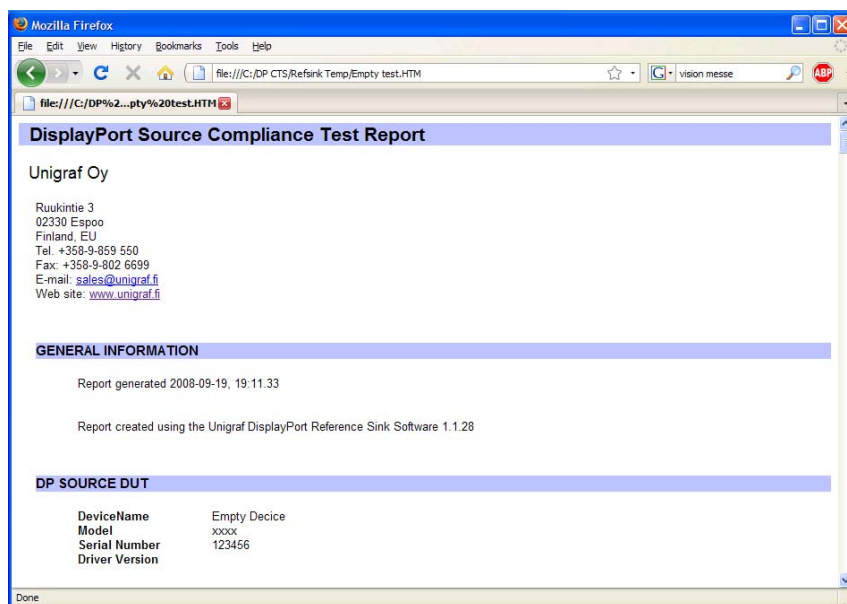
Mozilla Firefox

File Edit View History Bookmarks Tools Help

file:///C:/DP CTS/Refsink Temp/Empty test.HTM

vision messe

ABP

file:///C:/DP%2...pty%20test.HTM

DisplayPort Source Compliance Test Report

Unigraf Oy

Ruukintie 3
02330 Espoo
Finland, EU
Tel. +358-9-859 550
Fax: +358-9-802 6699
E-mail: sales@unigraf.fi
Web site: www.unigraf.fi

GENERAL INFORMATION

Report generated 2008-09-19, 19:11.33

Report created using the Unigraf DisplayPort Reference Sink Software 1.1.28

DP SOURCE DUT

| DeviceName | Empty Decice |
|---|---|
| Model | xxxx |
| Serial Number | 123456 |
| Driver Version | |

Done